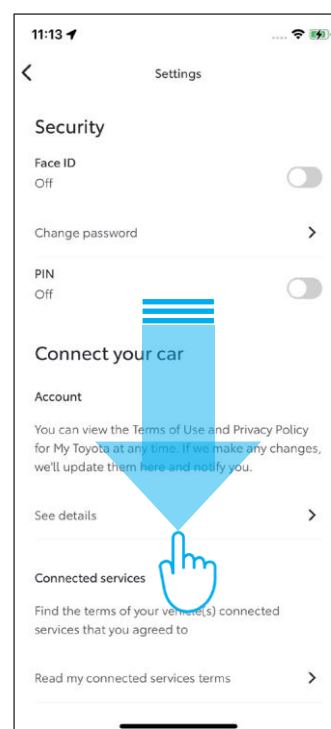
11:13

Settings

Security

Face ID
Off

Change password

PIN
Off

Connect your car

Account

You can view the Terms of Use and Privacy Policy for My Toyota at any time. If we make any changes, we'll update them here and notify you.

See details

Connected services

Find the terms of your vehicle(s) connected services that you agreed to

Read my connected services terms